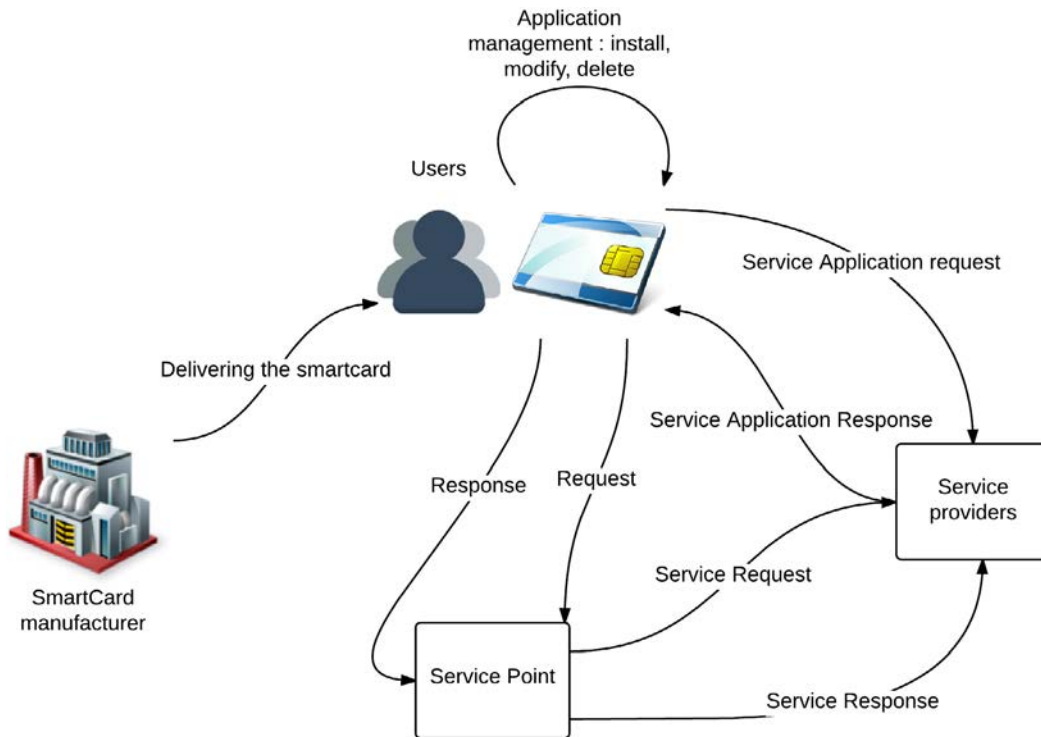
Application management : install, modify, delete

Users

Service Application request

Delivering the smartcard

Service Application Response

Response

Request

Service providers

SmartCard manufacturer

Service Request

Service Point

Service Response